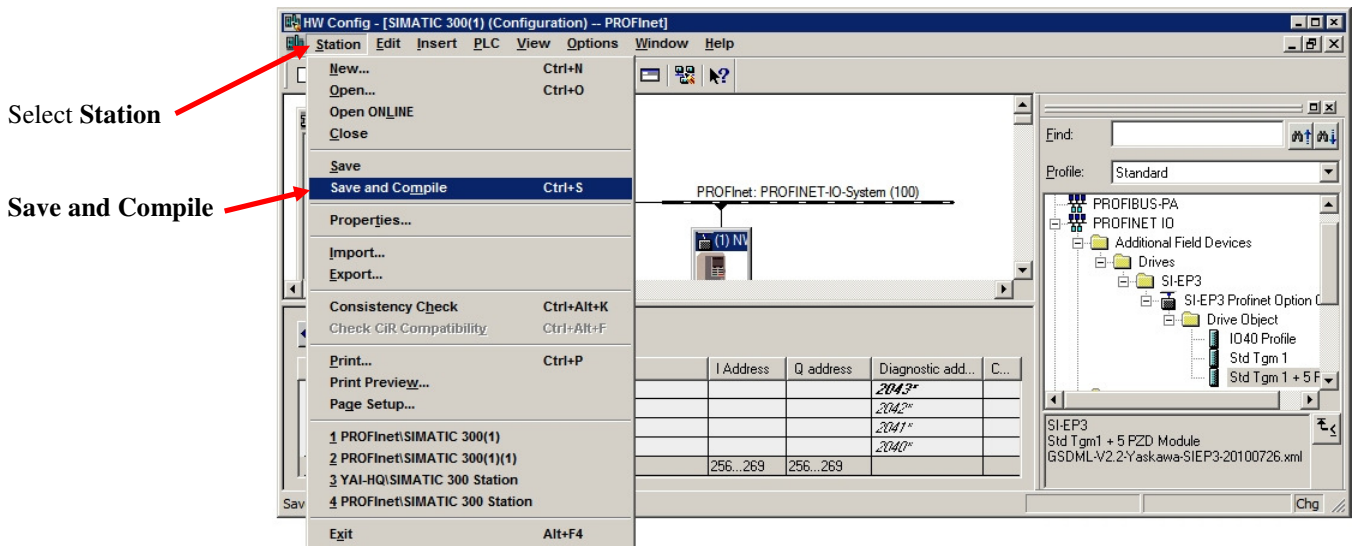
HW Config - [SIMATIC 300(1) (Configuration) -- PROFInet]

Station Edit Insert PLC View Options Window Help

Select **Station**

**Save and Compile**

New... Ctrl+N
Open... Ctrl+O
Open ONLINE
Close
Save
Save and Compile Ctrl+S
Properties...
Import...
Export...
Consistency Check Ctrl+Alt+K
Check CiR Compatibility Ctrl+Alt+F
Print... Ctrl+P
Print Preview...
Page Setup...
1 PROFInet\SIMATIC 300(1)
2 PROFInet\SIMATIC 300(1)(1)
3 YAI-HQ\SIMATIC 300 Station
4 PROFInet\SIMATIC 300 Station
Exit Alt+F4

PROFInet: PROFINET-IO-System (100)

(1) NV

| I Address | Q address | Diagnostic add... | C... |
|---|---|---|---|
| | | 2043* | |
| | | 2042* | |
| | | 2041* | |
| | | 2040* | |
| 256...269 | 256...269 | | |

Sav

Chg

Find:

Profile: Standard

PROFIBUS-PA
PROFINET IO
Additional Field Devices
Drives
SI-EP3
SI-EP3 Profinet Option C
Drive Object
IO40 Profile
Std Tgm 1
Std Tgm 1 + 5 F

SI-EP3
Std Tgm1 + 5 PZD Module
GSDML-V2.2-Yaskawa-SIEP3-20100726.xml